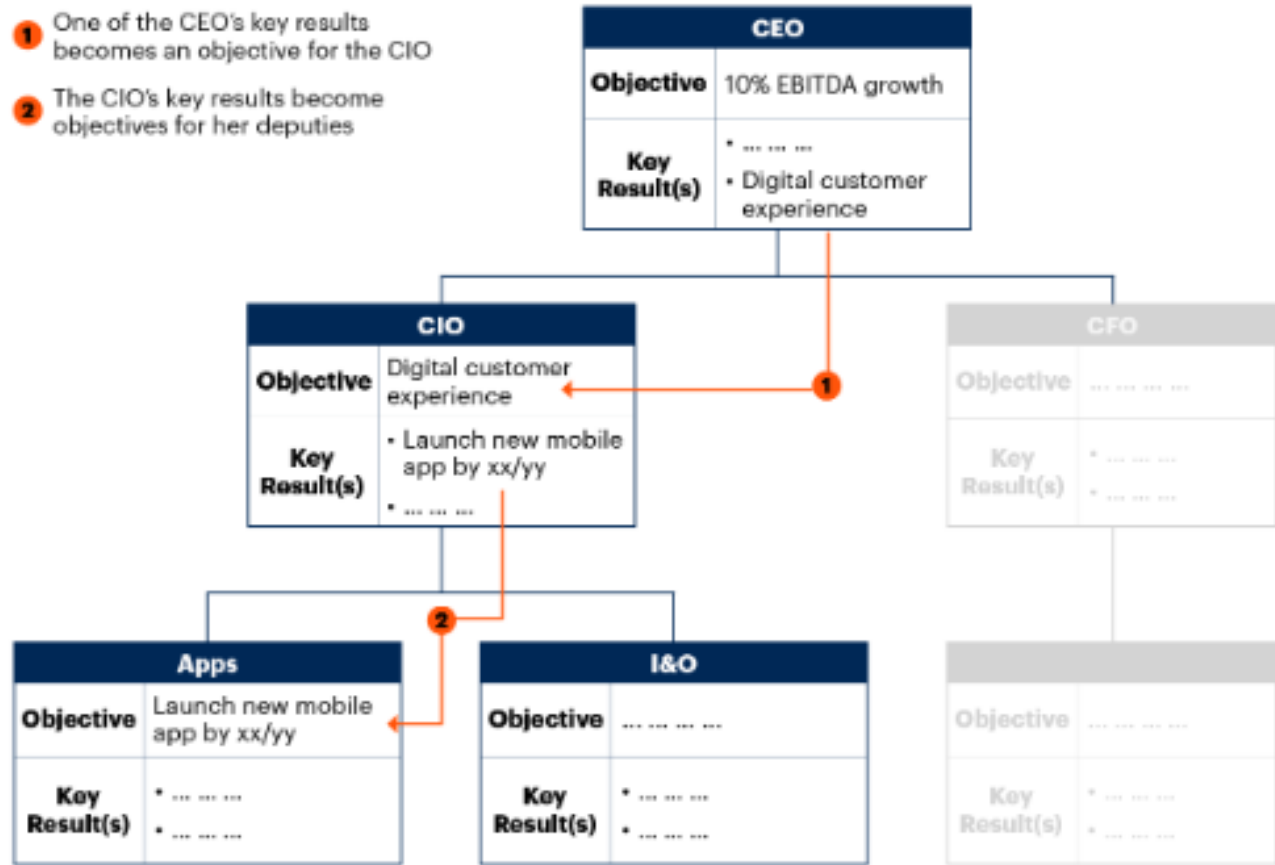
1 One of the CEO's key results becomes an objective for the CIO

2 The CIO's key results become objectives for her deputies

| CEO | |
|---|---|
| Objective | 10% EBITDA growth |
| Key Result(s) | • ... ... ... • Digital customer experience |

| CIO | |
|---|---|
| Objective | Digital customer experience |
| Key Result(s) | • Launch new mobile app by xx/yy • ... ... ... |

1

| CFO | |
|---|---|
| Objective | ... ... ... ... |
| Key Result(s) | • ... ... ... • ... ... ... |

2

| Apps | |
|---|---|
| Objective | Launch new mobile app by xx/yy |
| Key Result(s) | • ... ... ... • ... ... ... |

| I&O | |
|---|---|
| Objective | ... ... ... ... |
| Key Result(s) | • ... ... ... • ... ... ... |

| | |
|---|---|
| Objective | ... ... ... ... |
| Key Result(s) | • ... ... ... • ... ... ... |